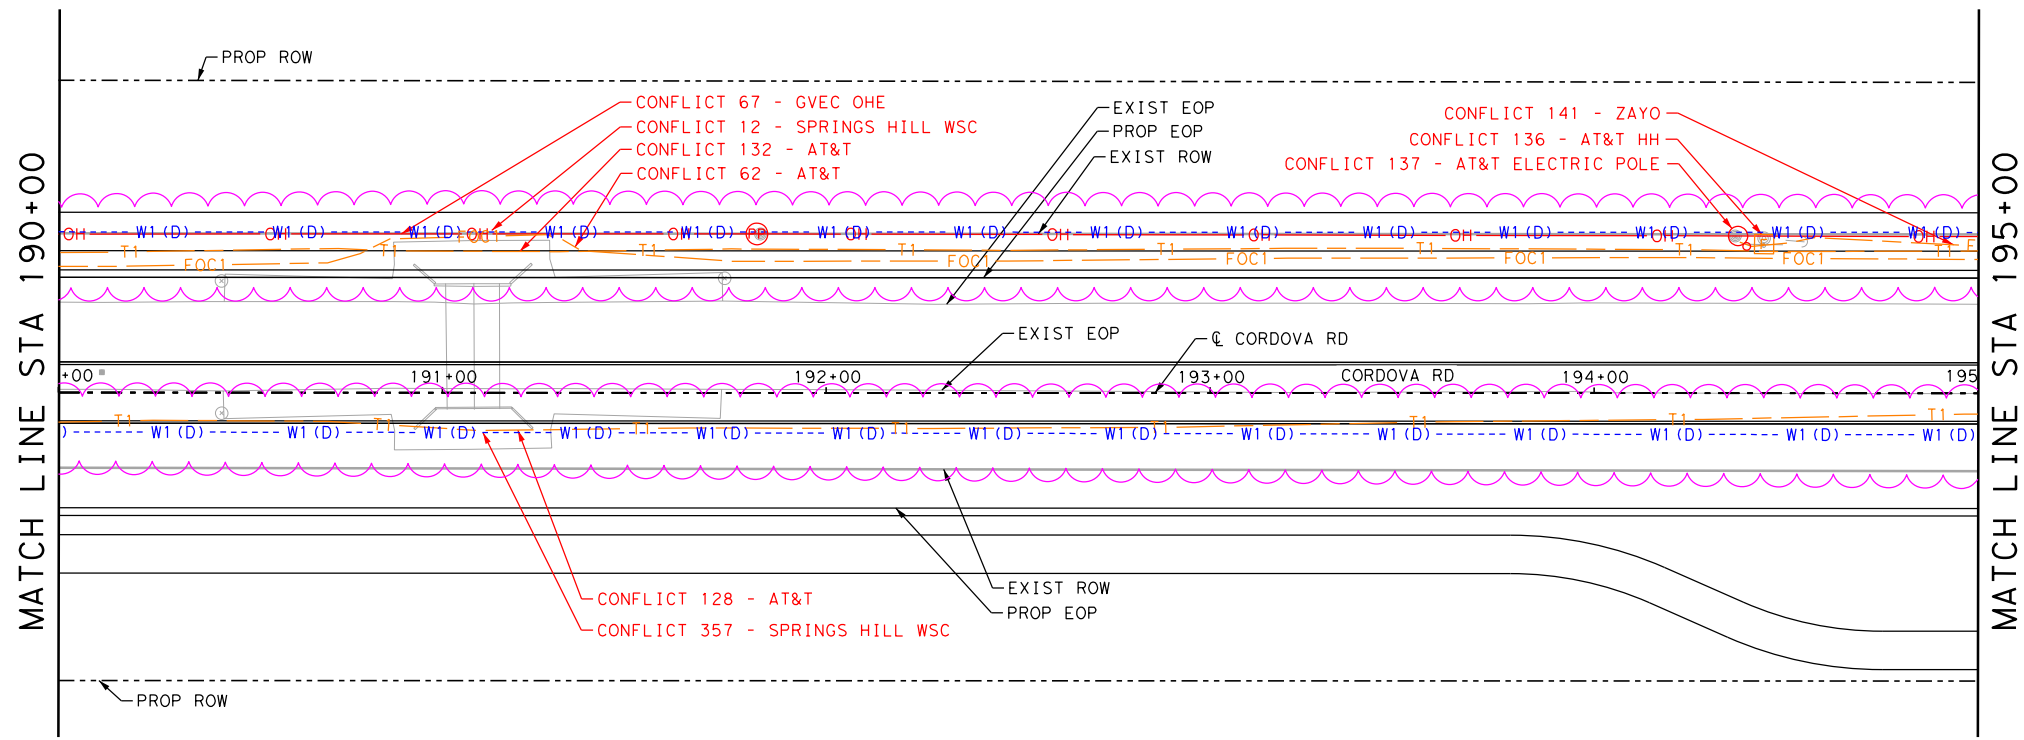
MATCH LINE STA 190+00

PROP ROW

CONFLICT 67 - GVEC OHE
CONFLICT 12 - SPRINGS HILL WSC
CONFLICT 132 - AT&T
CONFLICT 62 - AT&T

EXIST EOP
PROP EOP
EXIST ROW

CONFLICT 141 - ZAYO
CONFLICT 136 - AT&T HH
CONFLICT 137 - AT&T ELECTRIC POLE

OH W1 (D) W1 (D) W1 (D) W1 (D) W1 (D) W1 (D) W1 (D) OH W1 (D) W1 (D) OH W1 (D) OH W1 (D) W1 (D) W1 (D) OH W1 (D)
T1 FOC1 T1 T1 T1 FOC1 T1 FOC1 T1 FOC1 T1 FOC1 T1

EXIST EOP
℄ CORDOVA RD

+00 191+00 192+00 193+00 CORDOVA RD 194+00 195

T1 T1 T1 T1 T1 T1 T1
W1 (D) W1 (D) W1 (D) W1 (D) W1 (D) W1 (D) W1 (D) W1 (D) W1 (D) W1 (D) W1 (D) W1 (D) W1 (D) W1 (D)

EXIST ROW
PROP EOP

CONFLICT 128 - AT&T
CONFLICT 357 - SPRINGS HILL WSC

PROP ROW

MATCH LINE STA 195+00